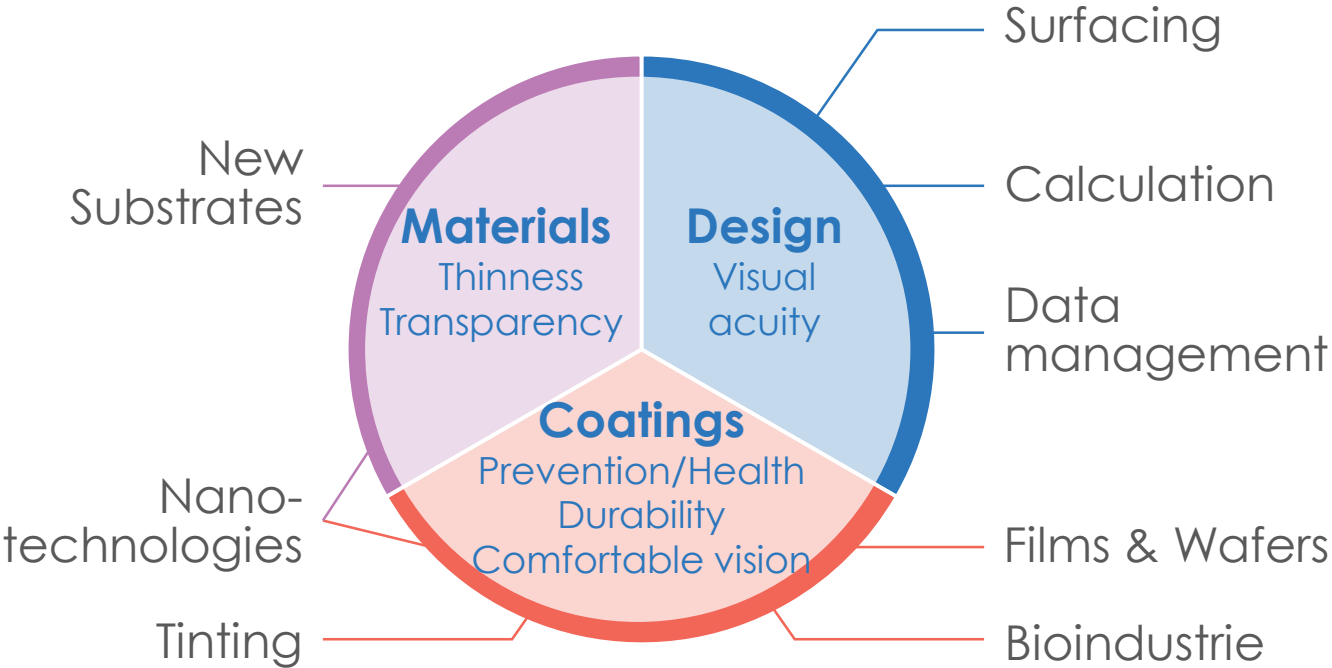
Surfacing

New Substrates

Calculation

Materials
Thinness
Transparency

Design
Visual
acuity

Data management

Coatings
Prevention/Health
Durability
Comfortable vision

Nanotechnologies

Films & Wafers

Tinting

Bioindustrie